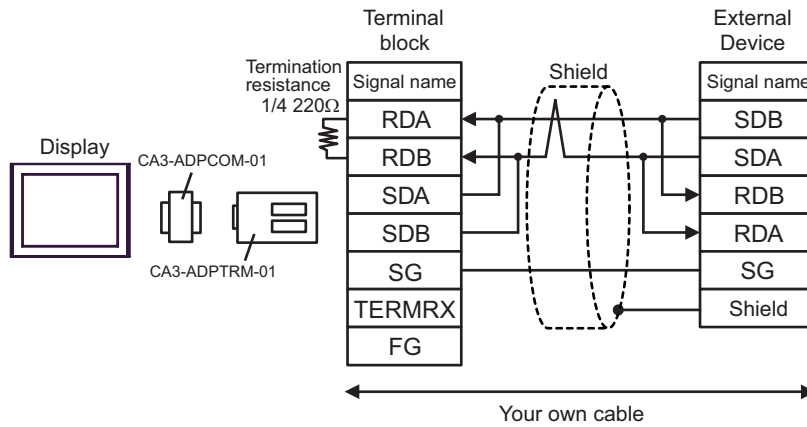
Terminal block

External Device

Termination resistance 1/4 220Ω

Display

CA3-ADPCOM-01

CA3-ADPTRM-01

| Signal name |
|---|
| RDA |
| RDB |
| SDA |
| SDB |
| SG |
| TERMRX |
| FG |

Shield

| Signal name |
|---|
| SDB |
| SDA |
| RDB |
| RDA |
| SG |
| Shield |

Your own cable